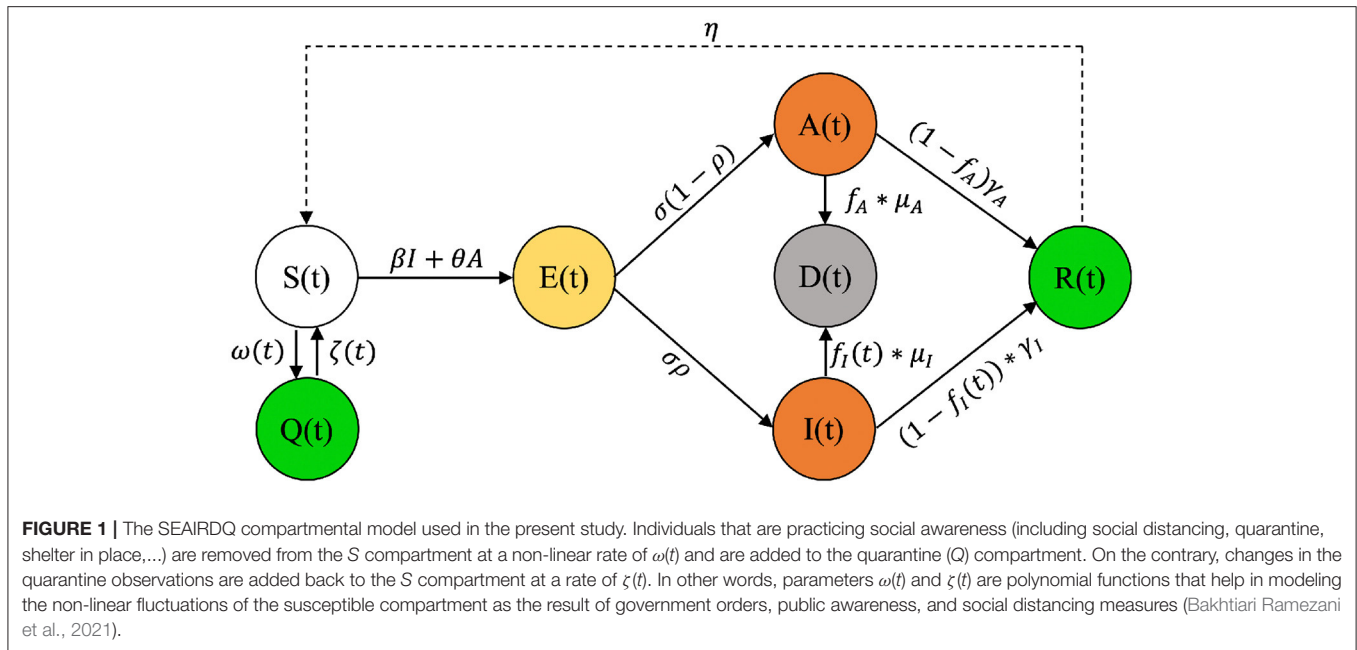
$\eta$

A(t)

$(1-f_A)\gamma_A$

$\sigma(1-\rho)$

$f_A * \mu_A$

S(t)

$\beta I + \theta A$

E(t)

D(t)

R(t)

$\omega(t)$

$\zeta(t)$

$\sigma\rho$

$f_I(t) * \mu_I$

Q(t)

I(t)

$(1-f_I(t)) * \gamma_I$

**FIGURE 1 |** The SEAIRDQ compartmental model used in the present study. Individuals that are practicing social awareness (including social distancing, quarantine, shelter in place,...) are removed from the *S* compartment at a non-linear rate of $\omega(t)$ and are added to the quarantine (*Q*) compartment. On the contrary, changes in the quarantine observations are added back to the *S* compartment at a rate of $\zeta(t)$. In other words, parameters $\omega(t)$ and $\zeta(t)$ are polynomial functions that help in modeling the non-linear fluctuations of the susceptible compartment as the result of government orders, public awareness, and social distancing measures (Bakhtiari Ramezani et al., 2021).